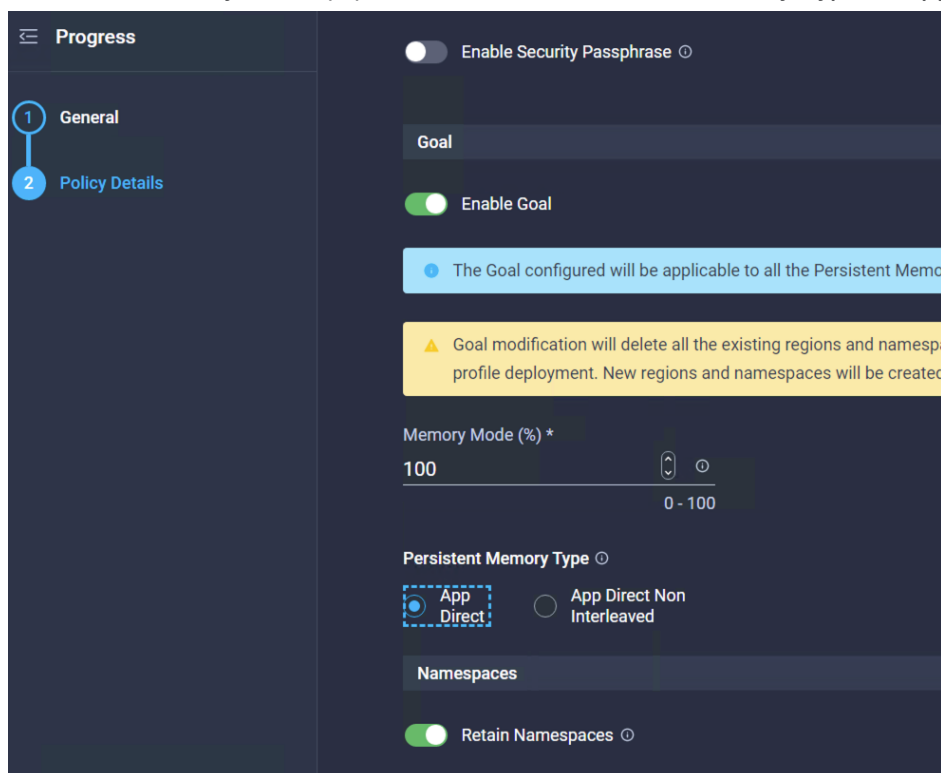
Progress

1 General

2 Policy Details

Enable Security Passphrase

Goal

Enable Goal

The Goal configured will be applicable to all the Persistent Memo

Goal modification will delete all the existing regions and namespa profile deployment. New regions and namespaces will be created

Memory Mode (%) *
100
0 - 100

Persistent Memory Type

App Direct

App Direct Non Interleaved

Namespaces

Retain Namespaces